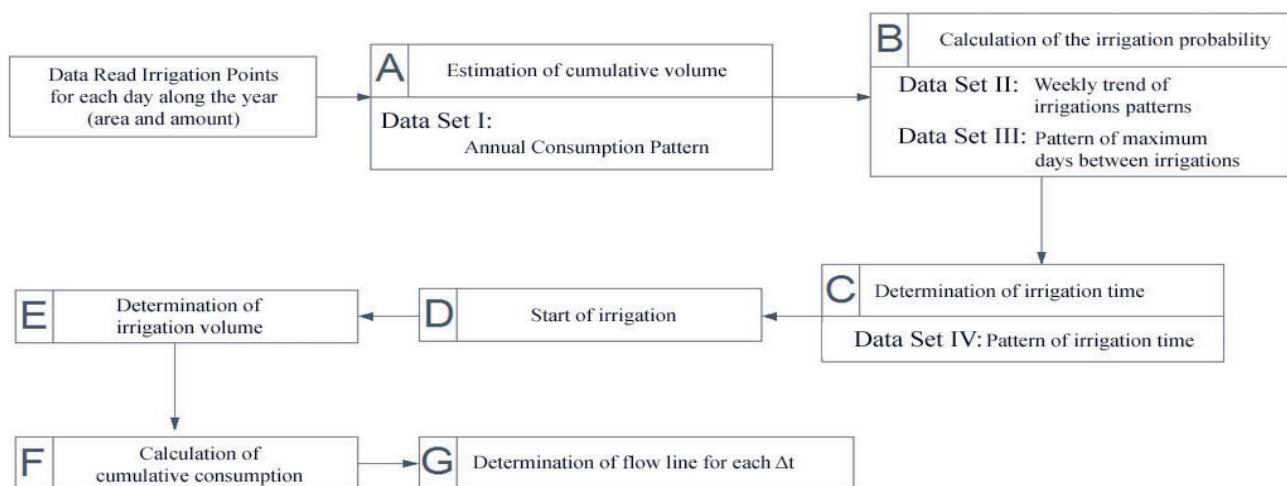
Data Read Irrigation Points for each day along the year (area and amount)

A Estimation of cumulative volume

Data Set I: Annual Consumption Pattern

B Calculation of the irrigation probability

Data Set II: Weekly trend of irrigations patterns

Data Set III: Pattern of maximum days between irrigations

C Determination of irrigation time

Data Set IV: Pattern of irrigation time

D Start of irrigation

E Determination of irrigation volume

F Calculation of cumulative consumption

G Determination of flow line for each $\Delta t$